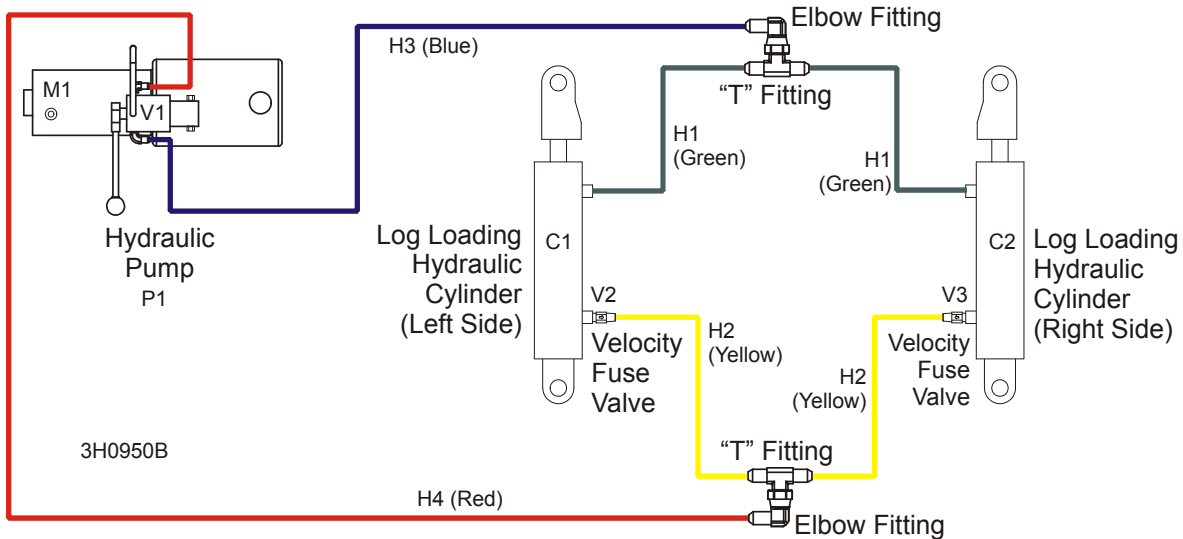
Elbow Fitting

H3 (Blue)

M1

V1

"T" Fitting

H1
(Green)

H1
(Green)

Hydraulic
Pump
P1

Log Loading
Hydraulic
Cylinder
(Left Side)

C1

C2

Log Loading
Hydraulic
Cylinder
(Right Side)

V2

V3

H2
(Yellow)

Velocity
Fuse
Valve

Velocity
Fuse
Valve

H2
(Yellow)

3H0950B

"T" Fitting

H4 (Red)

Elbow Fitting